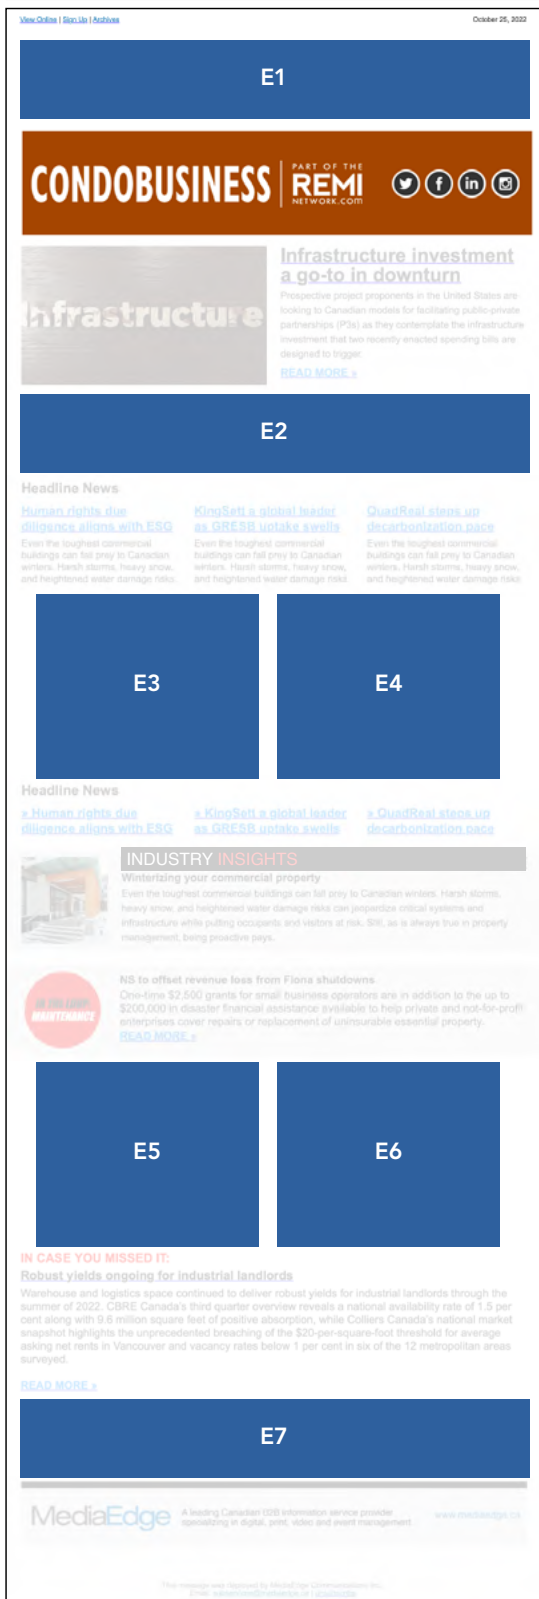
View Online | Sign Up | Archives

October 25, 2022

E1

CONDOBUSINESS PART OF THE REMI NETWORK.com

Infrastructure

Infrastructure investment a go-to in downturn

Prospective project proponents in the United States are looking to Canadian models for facilitating public-private partnerships (P3s) as they contemplate the infrastructure investment that two recently enacted spending bills are designed to trigger.

READ MORE »

E2

Headline News

Human rights due diligence aligns with ESG

Even the toughest commercial buildings can fall prey to Canadian winters. Harsh storms, heavy snow, and heightened water damage risks

KingSett a global leader as GRESB uptake swells

Even the toughest commercial buildings can fall prey to Canadian winters. Harsh storms, heavy snow, and heightened water damage risks

QuadReal steps up decarbonization pace

Even the toughest commercial buildings can fall prey to Canadian winters. Harsh storms, heavy snow, and heightened water damage risks

E3

E4

Headline News

» Human rights due diligence aligns with ESG

» KingSett a global leader as GRESB uptake swells

» QuadReal steps up decarbonization pace

INDUSTRY INSIGHTS

Winterizing your commercial property

Even the toughest commercial buildings can fall prey to Canadian winters. Harsh storms, heavy snow, and heightened water damage risks can jeopardize critical systems and infrastructure while putting occupants and visitors at risk. Still, as is always true in property management, being proactive pays.

IN THE LOOP MAINTENANCE

NS to offset revenue loss from Fiona shutdowns

One-time $2,500 grants for small business operators are in addition to the up to $200,000 in disaster financial assistance available to help private and not-for-profit enterprises cover repairs or replacement of uninsurable essential property.

READ MORE »

E5

E6

IN CASE YOU MISSED IT:

Robust yields ongoing for industrial landlords

Warehouse and logistics space continued to deliver robust yields for industrial landlords through the summer of 2022. CBRE Canada's third quarter overview reveals a national availability rate of 1.5 per cent along with 9.6 million square feet of positive absorption, while Colliers Canada's national market snapshot highlights the unprecedented breaching of the $20-per-square-foot threshold for average asking net rents in Vancouver and vacancy rates below 1 per cent in six of the 12 metropolitan areas surveyed.

READ MORE »

E7

MediaEdge A leading Canadian B2B information service provider specializing in digital, print, video and event management

www.mediaedge.ca

This message was delivered by MediaEdge Communications Inc. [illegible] | unsubscribe